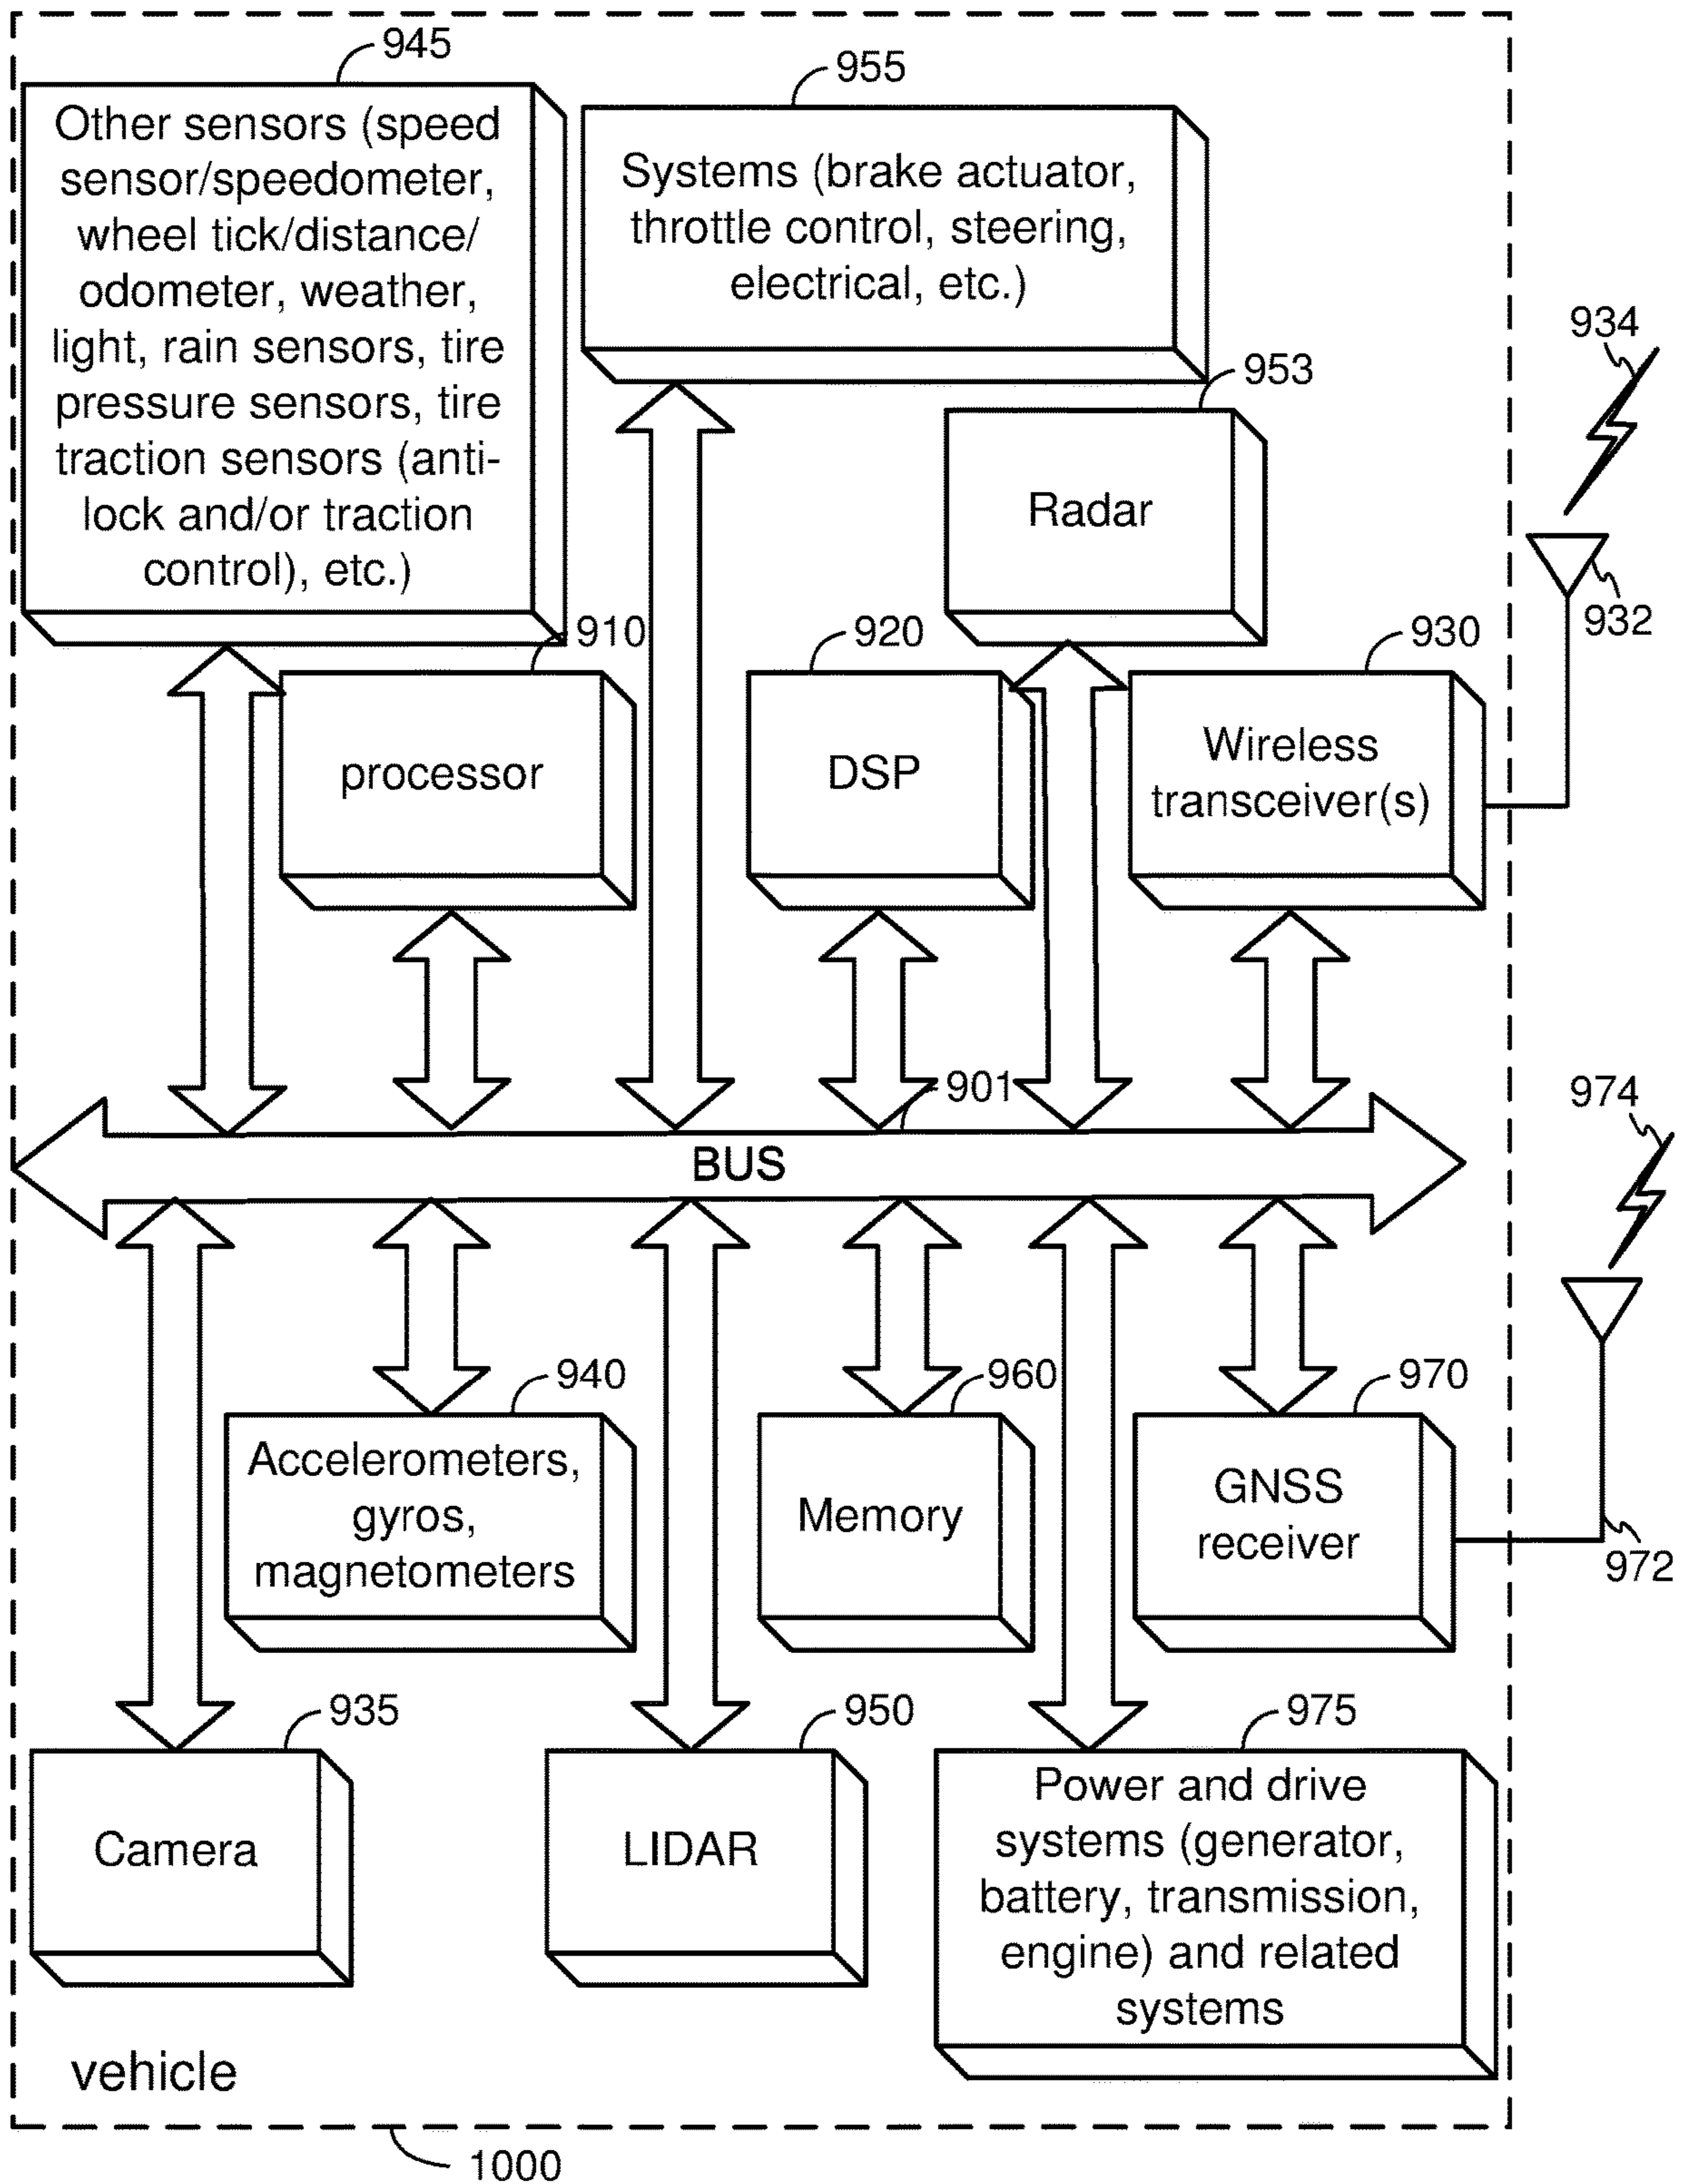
945

Other sensors (speed sensor/speedometer, wheel tick/distance/ odometer, weather, light, rain sensors, tire pressure sensors, tire traction sensors (anti-lock and/or traction control), etc.)

955

Systems (brake actuator, throttle control, steering, electrical, etc.)

934

953

Radar

932

910

920

930

processor

DSP

Wireless transceiver(s)

901

974

BUS

940

960

970

Accelerometers, gyros, magnetometers

Memory

GNSS receiver

972

935

950

975

Camera

LIDAR

Power and drive systems (generator, battery, transmission, engine) and related systems

vehicle

1000